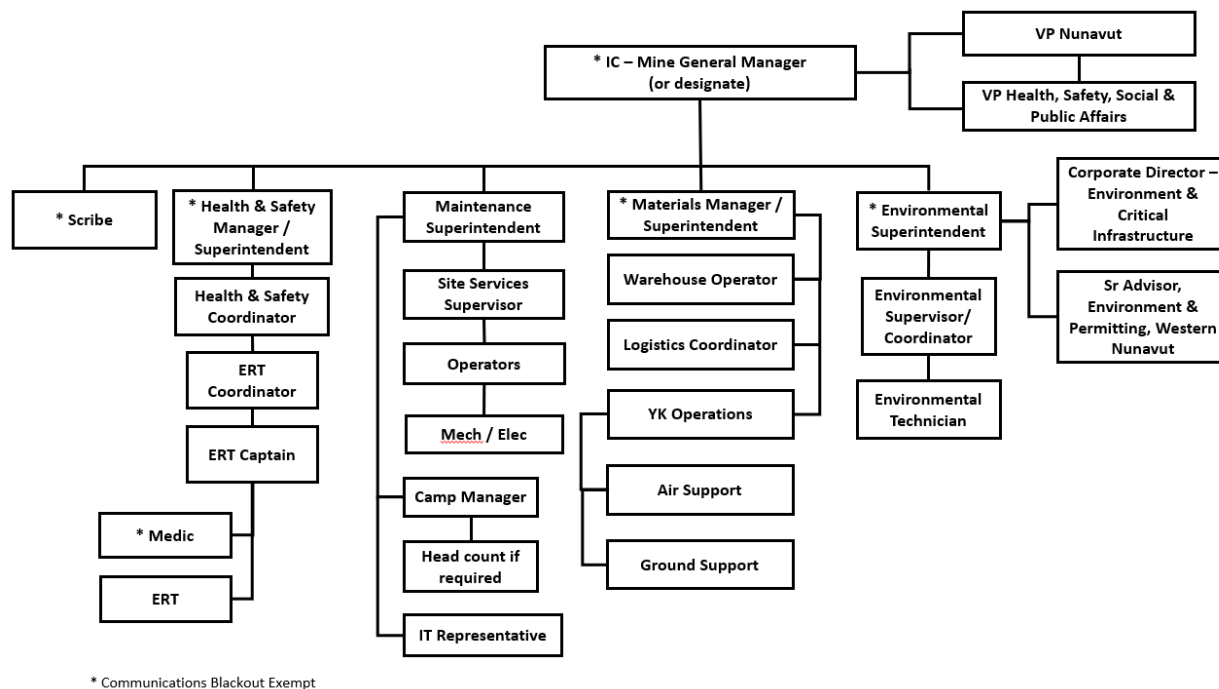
VP Nunavut

* IC – Mine General Manager (or designate)

VP Health, Safety, Social & Public Affairs

* Scribe

* Health & Safety Manager / Superintendent

Health & Safety Coordinator

ERT Coordinator

ERT Captain

* Medic

ERT

Maintenance Superintendent

Site Services Supervisor

Operators

Mech / Elec

Camp Manager

Head count if required

IT Representative

* Materials Manager / Superintendent

Warehouse Operator

Logistics Coordinator

YK Operations

Air Support

Ground Support

* Environmental Superintendent

Environmental Supervisor/ Coordinator

Environmental Technician

Corporate Director – Environment & Critical Infrastructure

Sr Advisor, Environment & Permitting, Western Nunavut

* Communications Blackout Exempt